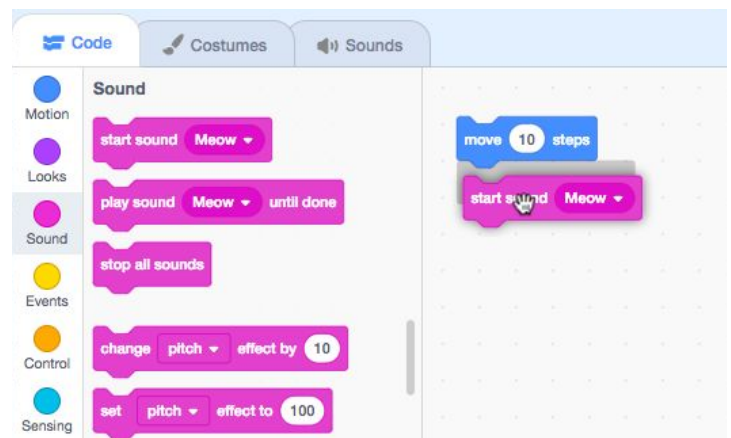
Code
Costumes
Sounds
Motion
Looks
Sound
Events
Control
Sensing
Sound
start sound Meow
play sound Meow until done
stop all sounds
change pitch effect by 10
set pitch effect to 100
move 10 steps
start sound Meow